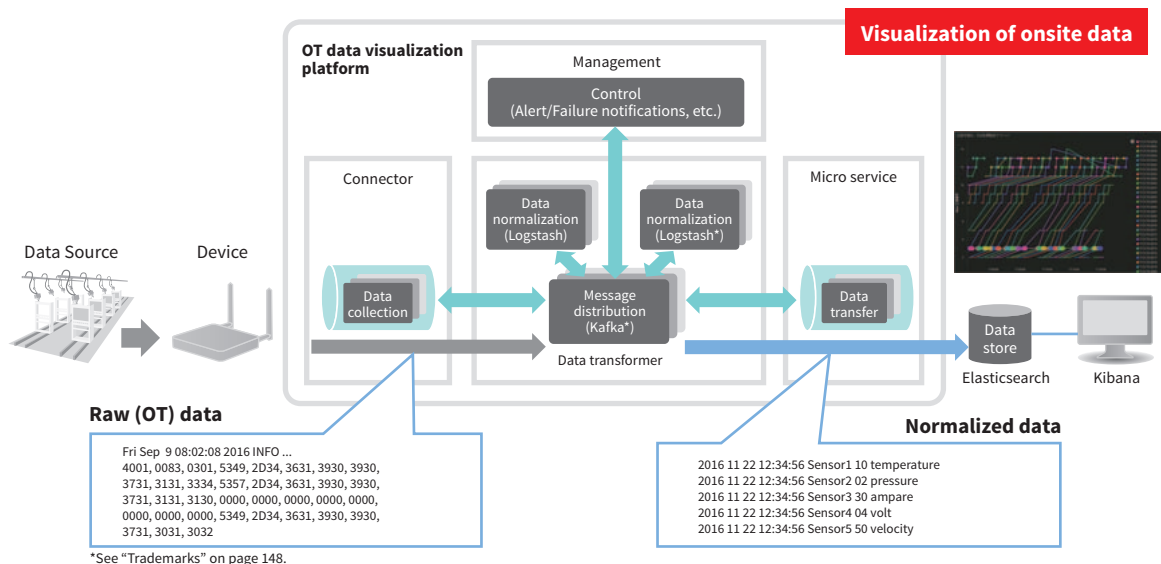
Visualization of onsite data

OT data visualization platform

Management

Control
(Alert/Failure notifications, etc.)

Connector

Data normalization (Logstash)

Data normalization (Logstash*)

Micro service

Data Source

Device

Data collection

Message distribution (Kafka*)

Data transfer

Data transformer

Data store

Elasticsearch

Kibana

Raw (OT) data

Fri Sep 9 08:02:08 2016 INFO ...
4001, 0083, 0301, 5349, 2D34, 3631, 3930, 3930,
3731, 3131, 3334, 5357, 2D34, 3631, 3930, 3930,
3731, 3131, 3130, 0000, 0000, 0000, 0000, 0000,
0000, 0000, 0000, 5349, 2D34, 3631, 3930, 3930,
3731, 3031, 3032

Normalized data

2016 11 22 12:34:56 Sensor1 10 temperature
2016 11 22 12:34:56 Sensor2 02 pressure
2016 11 22 12:34:56 Sensor3 30 ampare
2016 11 22 12:34:56 Sensor4 04 volt
2016 11 22 12:34:56 Sensor5 50 velocity

*See “Trademarks” on page 148.